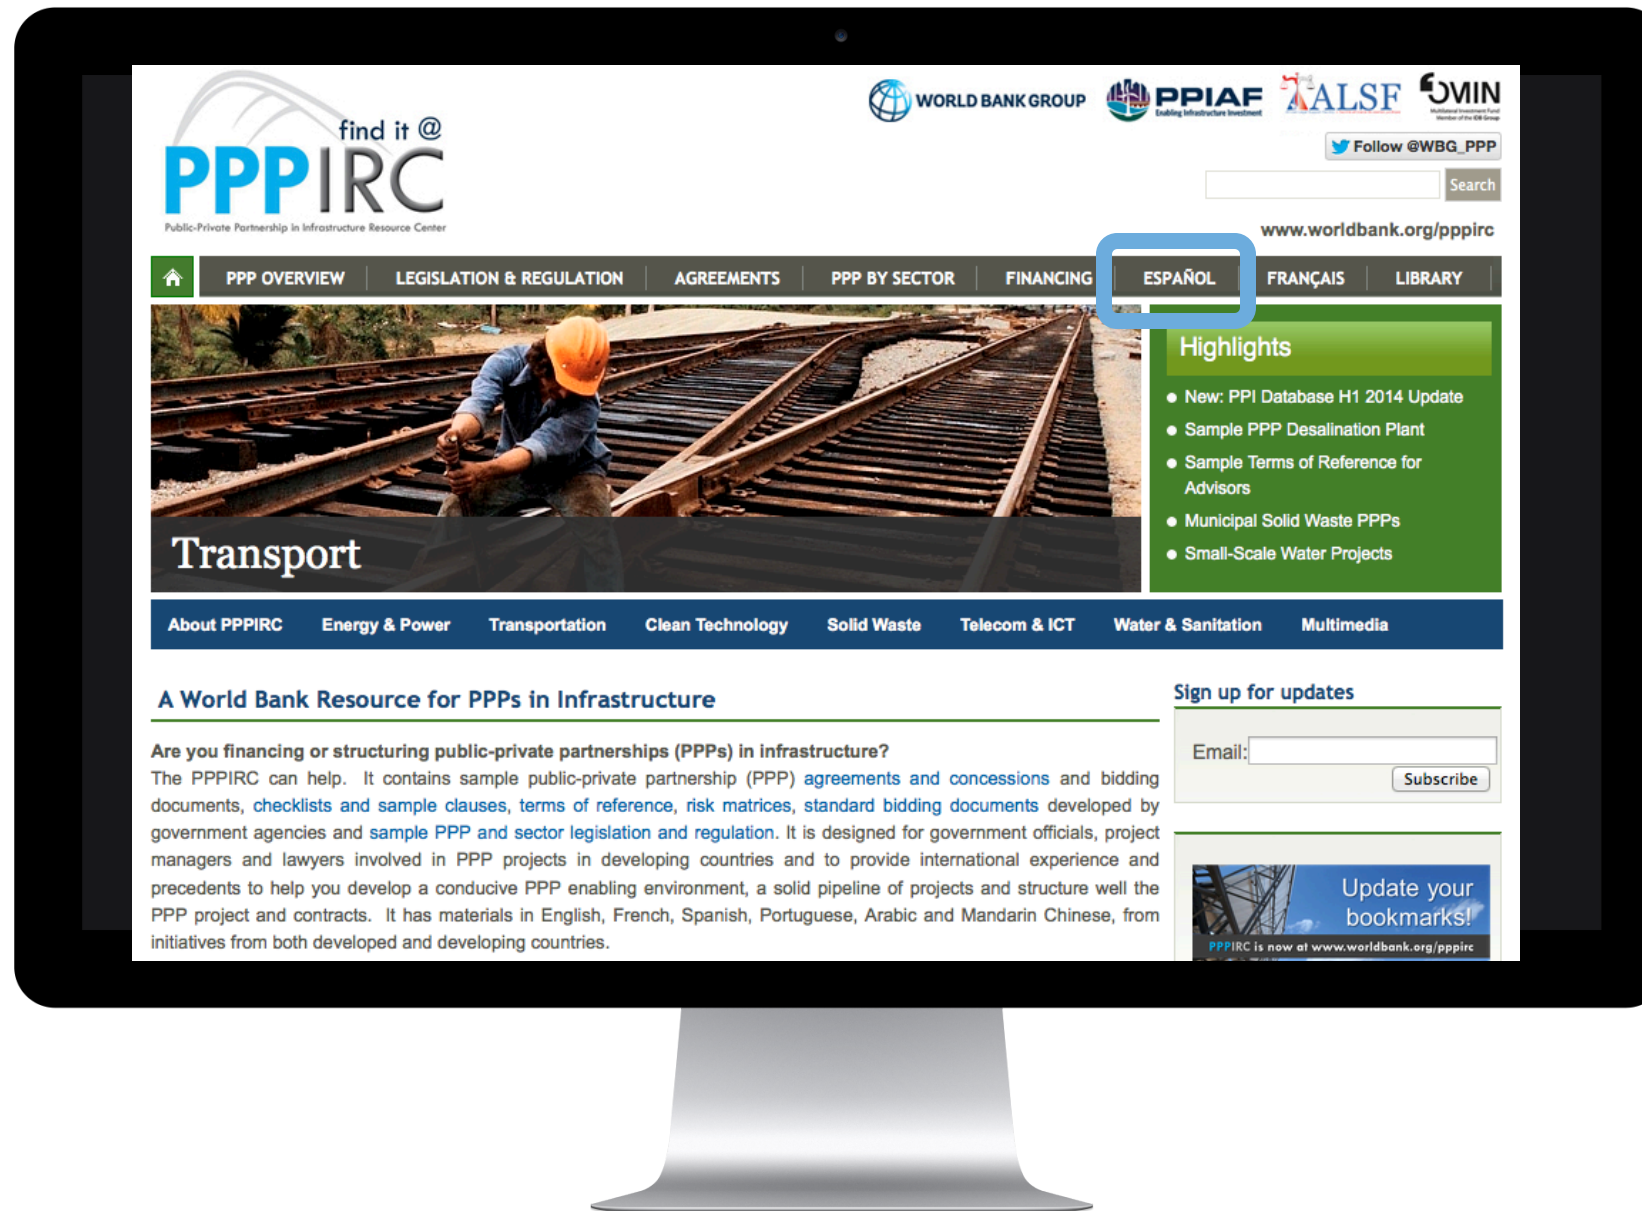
find it @
PPPIRC
Public-Private Partnership in Infrastructure Resource Center

WORLD BANK GROUP PPIAF Enabling Infrastructure Investment ALSF MIGA

Follow @WBG_PPP

Search

www.worldbank.org/pppirc

PPP OVERVIEW LEGISLATION & REGULATION AGREEMENTS PPP BY SECTOR FINANCING ESPAÑOL FRANÇAIS LIBRARY

Transport

Highlights
- New: PPI Database H1 2014 Update
- Sample PPP Desalination Plant
- Sample Terms of Reference for Advisors
- Municipal Solid Waste PPPs
- Small-Scale Water Projects

About PPPIRC Energy & Power Transportation Clean Technology Solid Waste Telecom & ICT Water & Sanitation Multimedia

A World Bank Resource for PPPs in Infrastructure

Are you financing or structuring public-private partnerships (PPPs) in infrastructure?
The PPPIRC can help. It contains sample public-private partnership (PPP) agreements and concessions and bidding documents, checklists and sample clauses, terms of reference, risk matrices, standard bidding documents developed by government agencies and sample PPP and sector legislation and regulation. It is designed for government officials, project managers and lawyers involved in PPP projects in developing countries and to provide international experience and precedents to help you develop a conducive PPP enabling environment, a solid pipeline of projects and structure well the PPP project and contracts. It has materials in English, French, Spanish, Portuguese, Arabic and Mandarin Chinese, from initiatives from both developed and developing countries.

Sign up for updates
Email:
Subscribe

Update your bookmarks!
PPPIRC is now at www.worldbank.org/pppirc